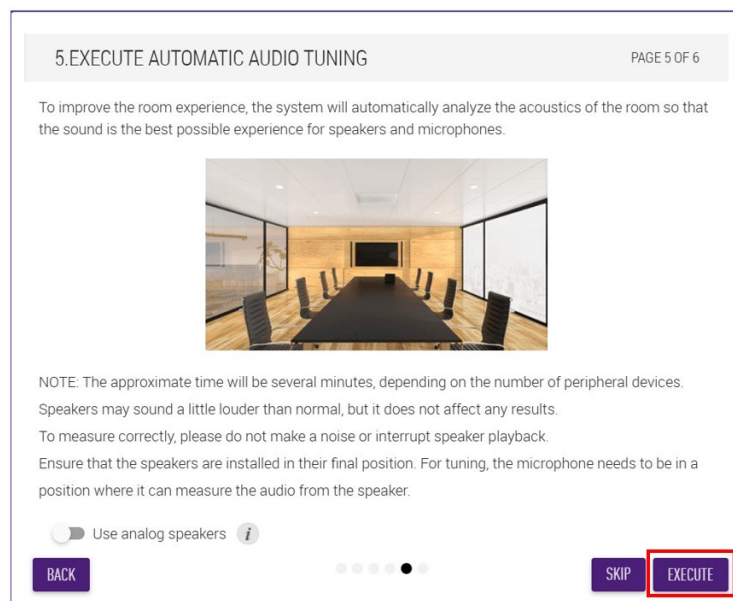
5.EXECUTE AUTOMATIC AUDIO TUNING

PAGE 5 OF 6

To improve the room experience, the system will automatically analyze the acoustics of the room so that the sound is the best possible experience for speakers and microphones.

NOTE: The approximate time will be several minutes, depending on the number of peripheral devices.
Speakers may sound a little louder than normal, but it does not affect any results.
To measure correctly, please do not make a noise or interrupt speaker playback.
Ensure that the speakers are installed in their final position. For tuning, the microphone needs to be in a position where it can measure the audio from the speaker.

Use analog speakers

i

BACK

SKIP

EXECUTE